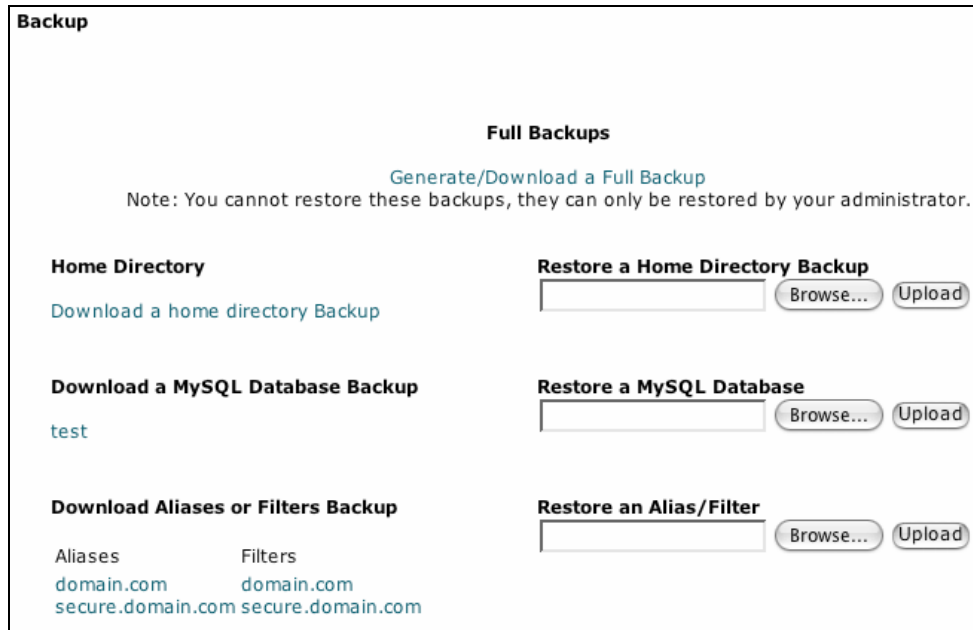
Backup

Full Backups

Generate/Download a Full Backup
Note: You cannot restore these backups, they can only be restored by your administrator.

Home Directory

Download a home directory Backup

Restore a Home Directory Backup

Browse... Upload

Download a MySQL Database Backup

test

Restore a MySQL Database

Browse... Upload

Download Aliases or Filters Backup

| Aliases | Filters |
|---|---|
| domain.com | domain.com |
| secure.domain.com | secure.domain.com |

Restore an Alias/Filter

Browse... Upload